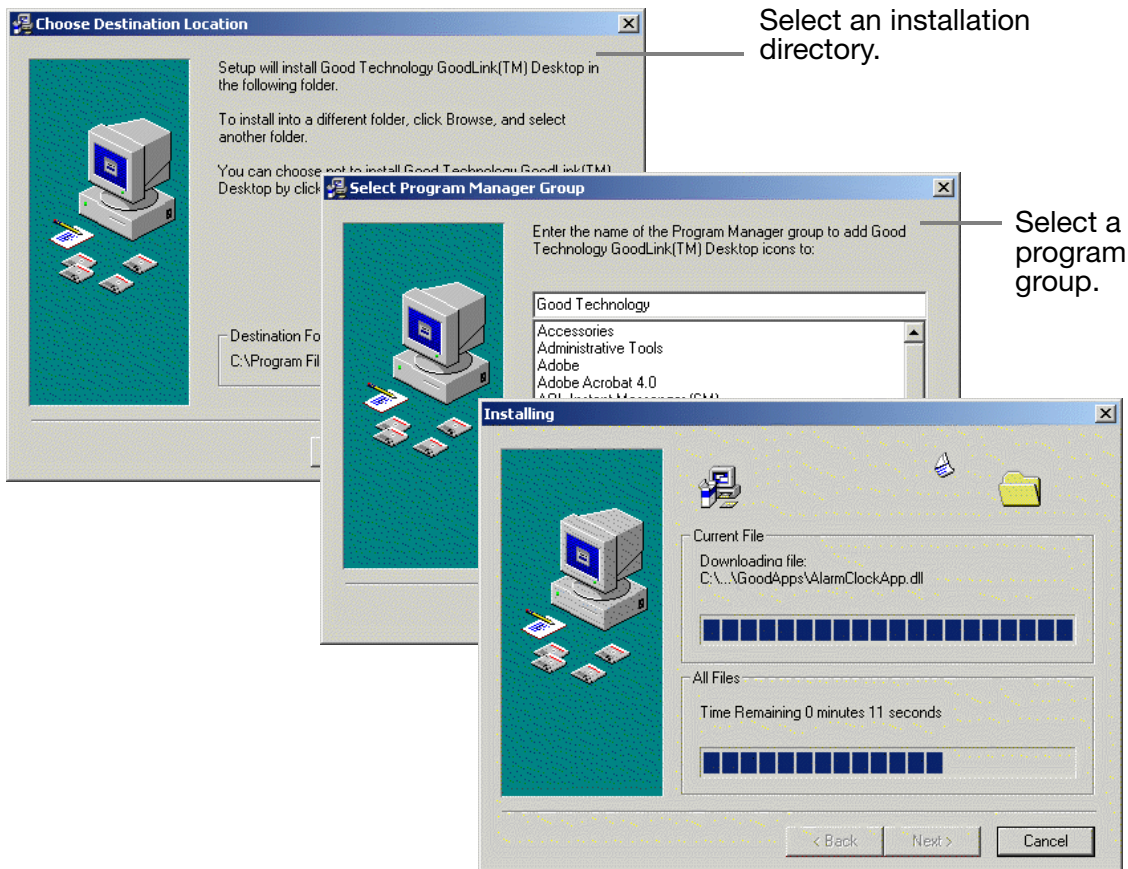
Choose Destination Location

Setup will install Good Technology GoodLink(TM) Desktop in the following folder.

To install into a different folder, click Browse, and select another folder.

You can choose not to install Good Technology GoodLink(TM) Desktop by click

Destination Fo

C:\Program Fil

Select an installation directory.

Select Program Manager Group

Enter the name of the Program Manager group to add Good Technology GoodLink(TM) Desktop icons to:

Good Technology

Accessories
Administrative Tools
Adobe
Adobe Acrobat 4.0
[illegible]

Select a program group.

Installing

Current File

Downloading file:
C:\...\GoodApps\AlarmClockApp.dll

All Files

Time Remaining 0 minutes 11 seconds

< Back

Next >

Cancel